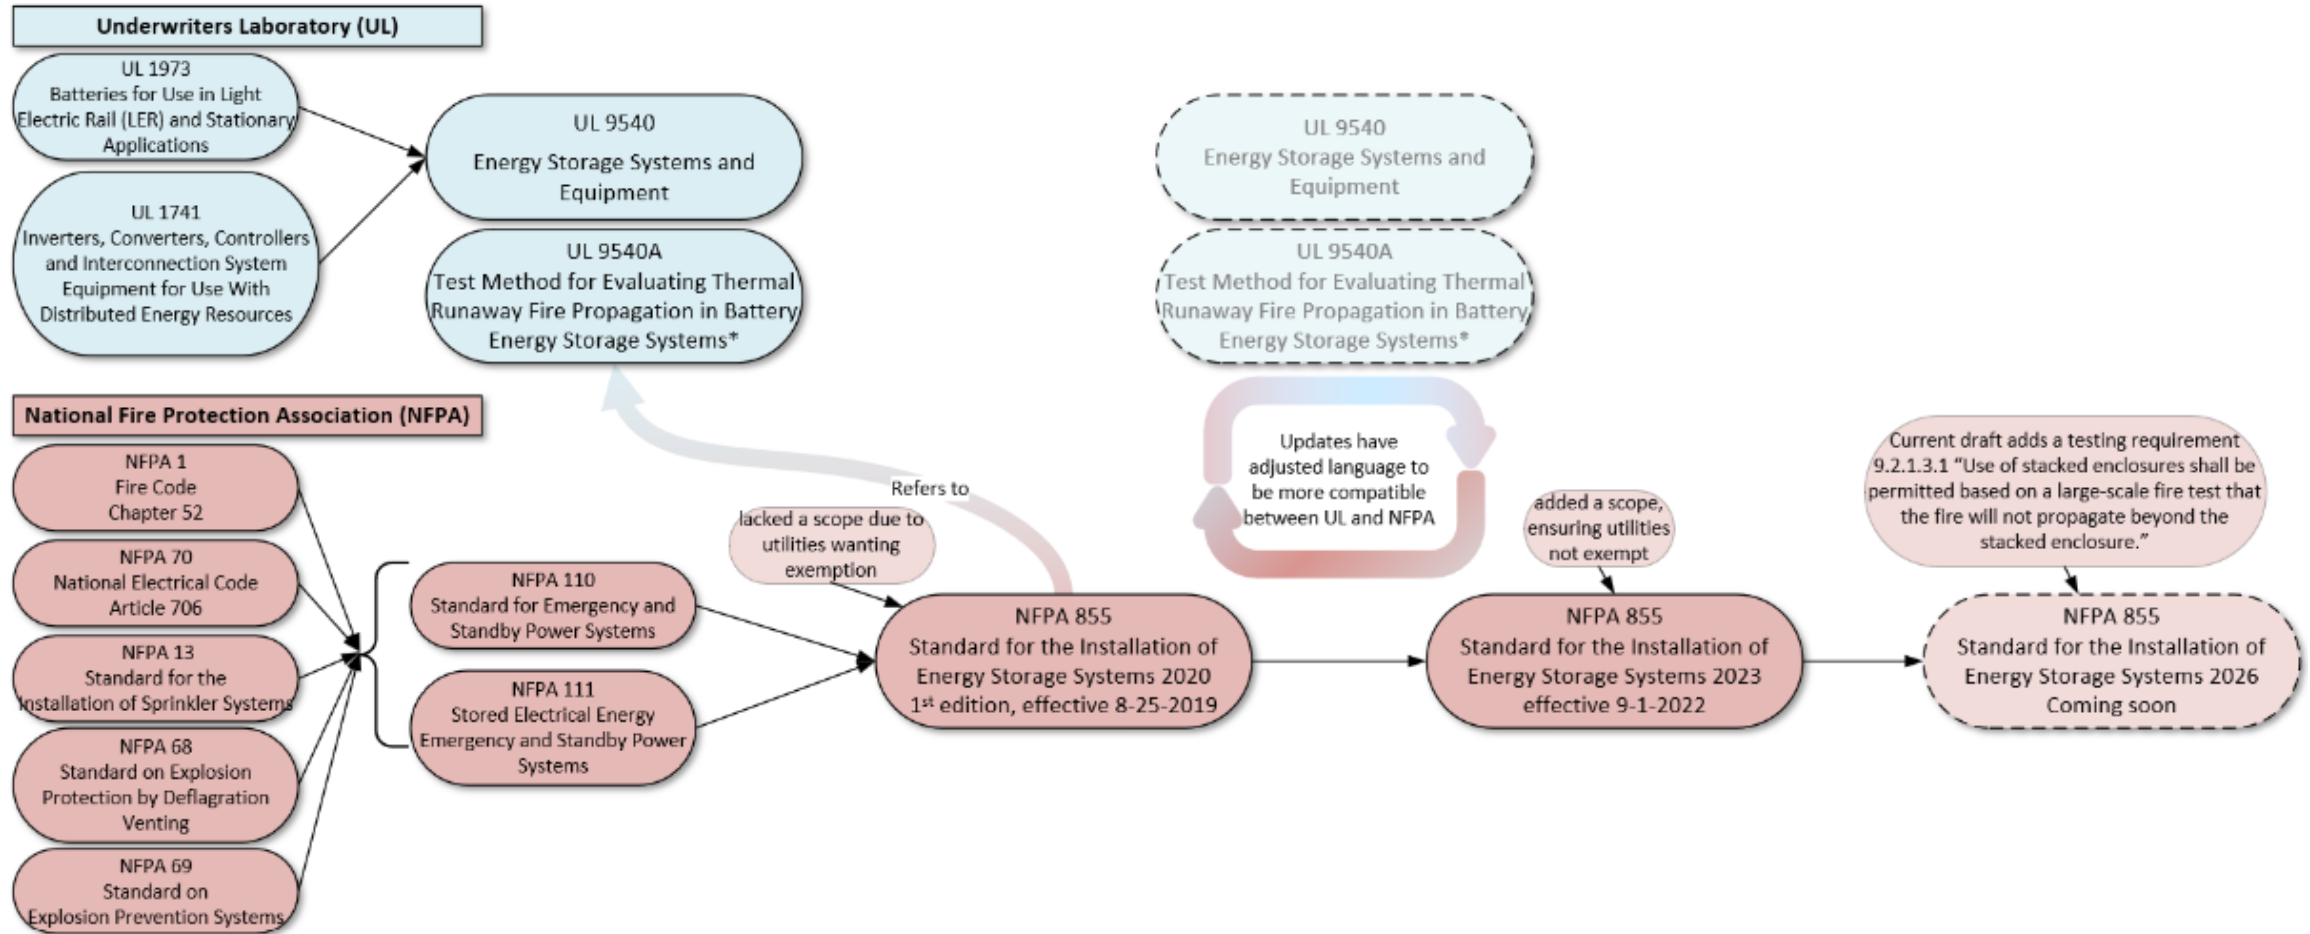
Underwriters Laboratory (UL)

UL 1973
Batteries for Use in Light Electric Rail (LER) and Stationary Applications

UL 1741
Inverters, Converters, Controllers and Interconnection System Equipment for Use With Distributed Energy Resources

UL 9540
Energy Storage Systems and Equipment

UL 9540A
Test Method for Evaluating Thermal Runaway Fire Propagation in Battery Energy Storage Systems*

UL 9540
Energy Storage Systems and Equipment

UL 9540A
Test Method for Evaluating Thermal Runaway Fire Propagation in Battery Energy Storage Systems*

National Fire Protection Association (NFPA)

NFPA 1
Fire Code
Chapter 52

NFPA 70
National Electrical Code
Article 706

NFPA 13
Standard for the Installation of Sprinkler Systems

NFPA 68
Standard on Explosion Protection by Deflagration Venting

NFPA 69
Standard on Explosion Prevention Systems

NFPA 110
Standard for Emergency and Standby Power Systems

NFPA 111
Stored Electrical Energy Emergency and Standby Power Systems

Refers to

lacked a scope due to utilities wanting exemption

Updates have adjusted language to be more compatible between UL and NFPA

added a scope, ensuring utilities not exempt

Current draft adds a testing requirement 9.2.1.3.1 “Use of stacked enclosures shall be permitted based on a large-scale fire test that the fire will not propagate beyond the stacked enclosure.”

NFPA 855
Standard for the Installation of Energy Storage Systems 2020
1st edition, effective 8-25-2019

NFPA 855
Standard for the Installation of Energy Storage Systems 2023
effective 9-1-2022

NFPA 855
Standard for the Installation of Energy Storage Systems 2026
Coming soon